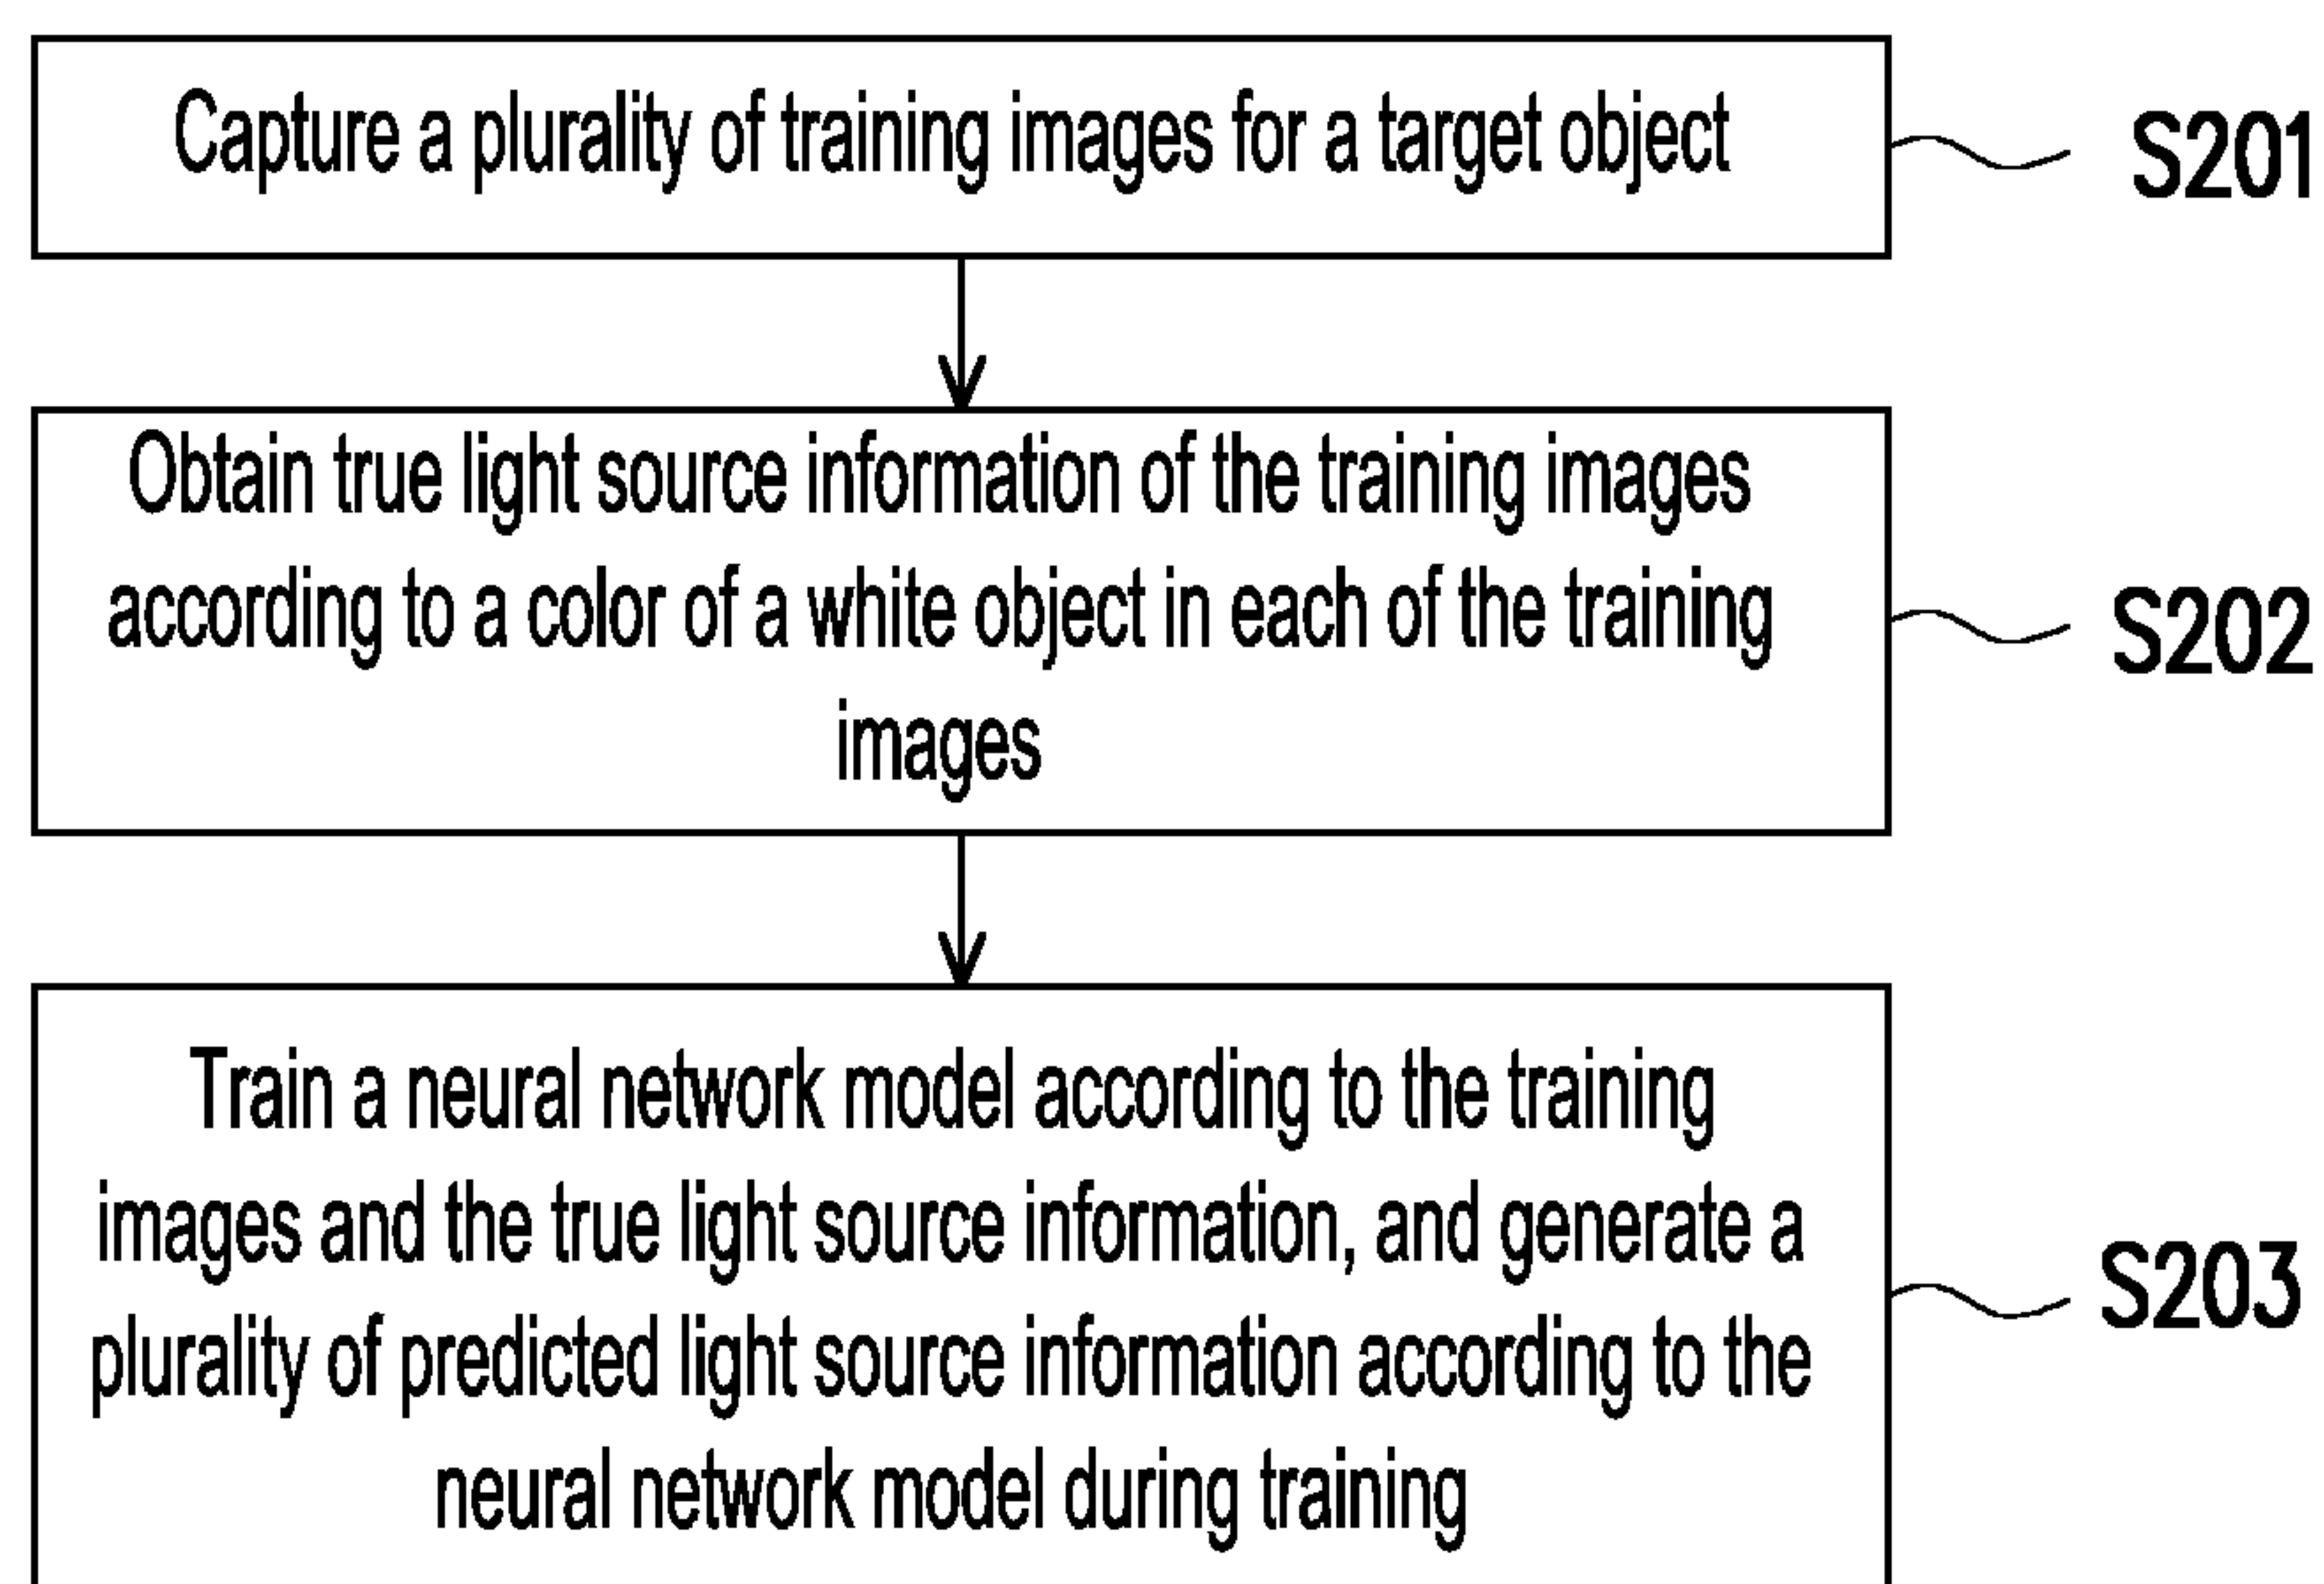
Capture a plurality of training images for a target object

S201

Obtain true light source information of the training images according to a color of a white object in each of the training images

S202

Train a neural network model according to the training images and the true light source information, and generate a plurality of predicted light source information according to the neural network model during training

S203